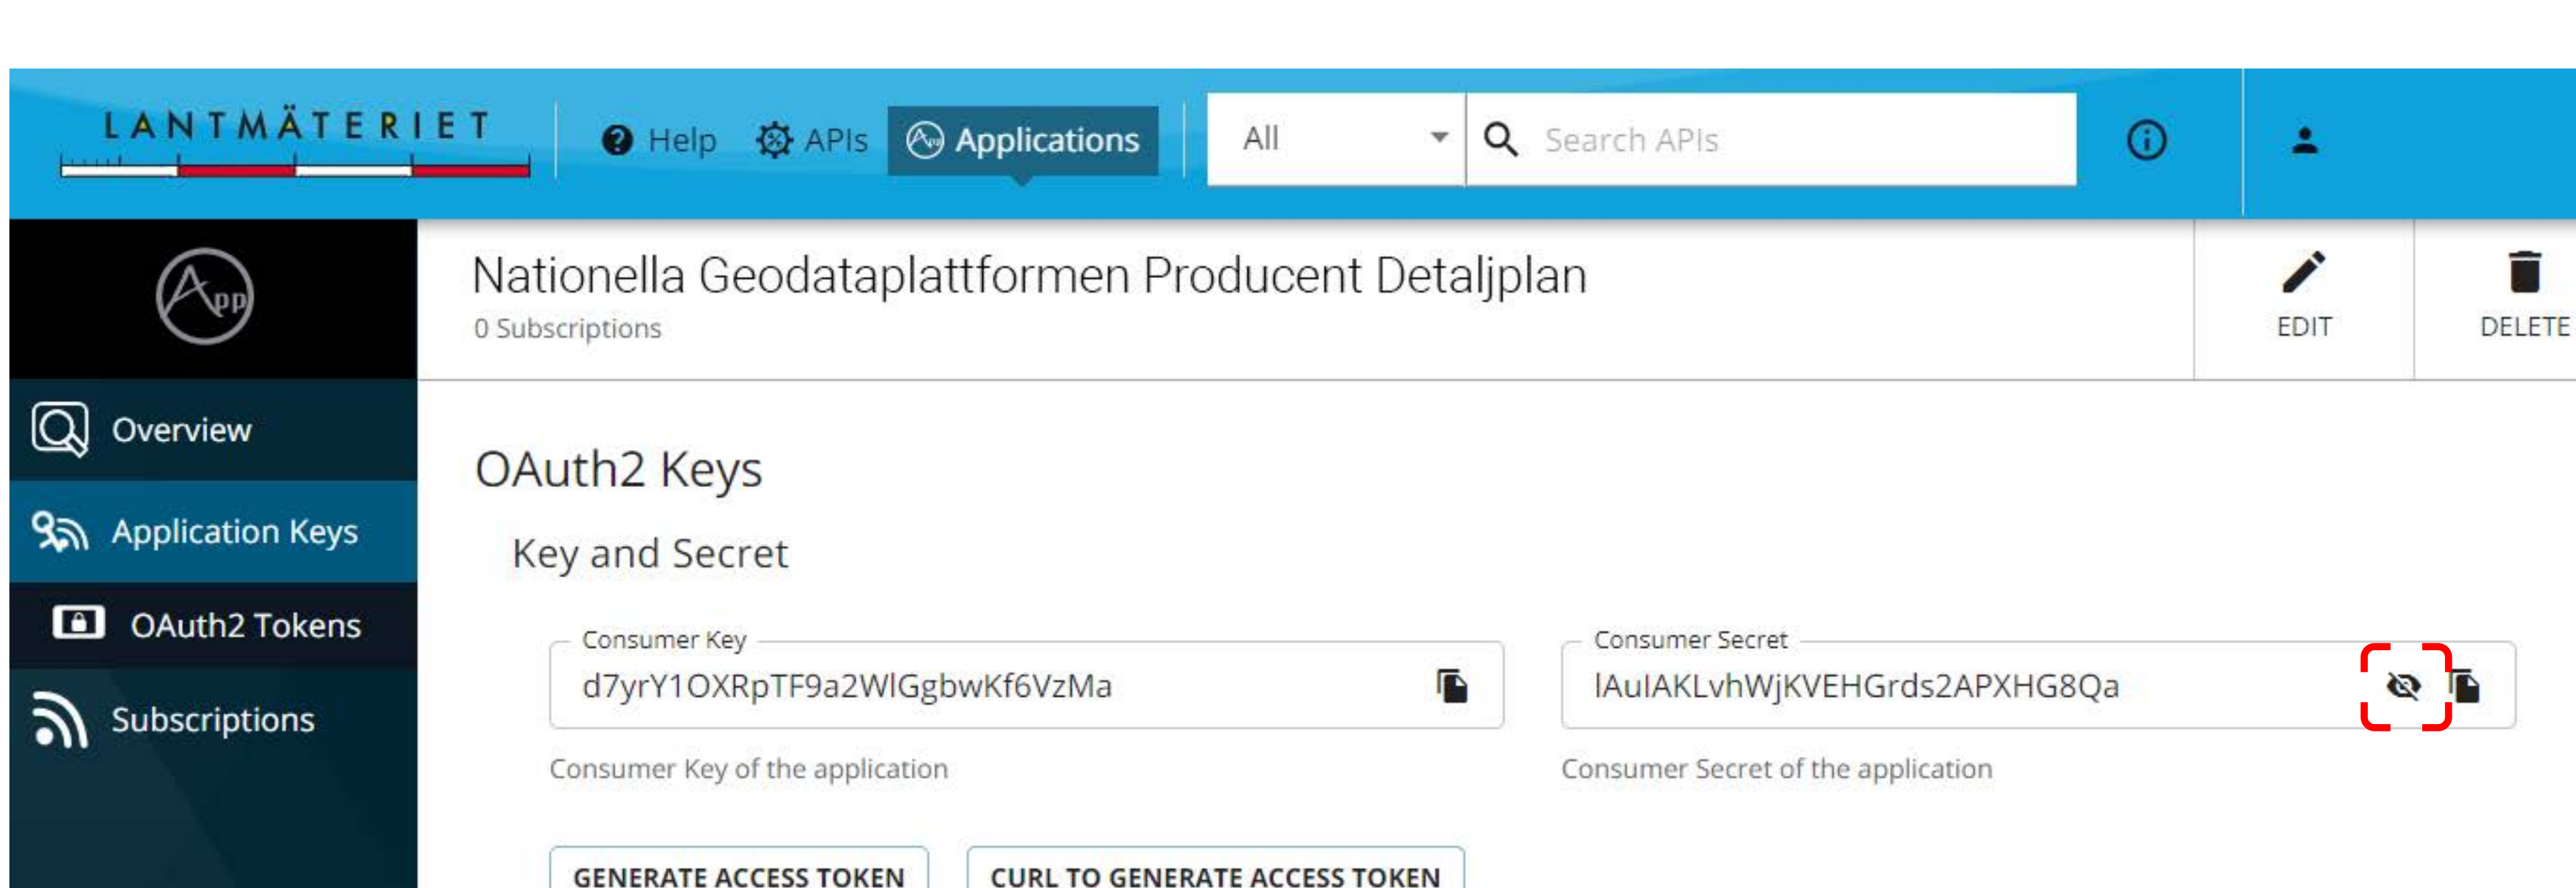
LANTMÄTERIET

Help APIs Applications All Search APIs

App

Nationella Geodataplattformen Producent Detaljplan
0 Subscriptions

EDIT DELETE

Overview
Application Keys
OAuth2 Tokens
Subscriptions

OAuth2 Keys

Key and Secret

Consumer Key
d7yrY1OXRpTF9a2WlGgbwKf6VzMa
Consumer Key of the application

Consumer Secret
lAuIAKLvhWjKVEHGrds2APXHG8Qa
Consumer Secret of the application

GENERATE ACCESS TOKEN
CURL TO GENERATE ACCESS TOKEN